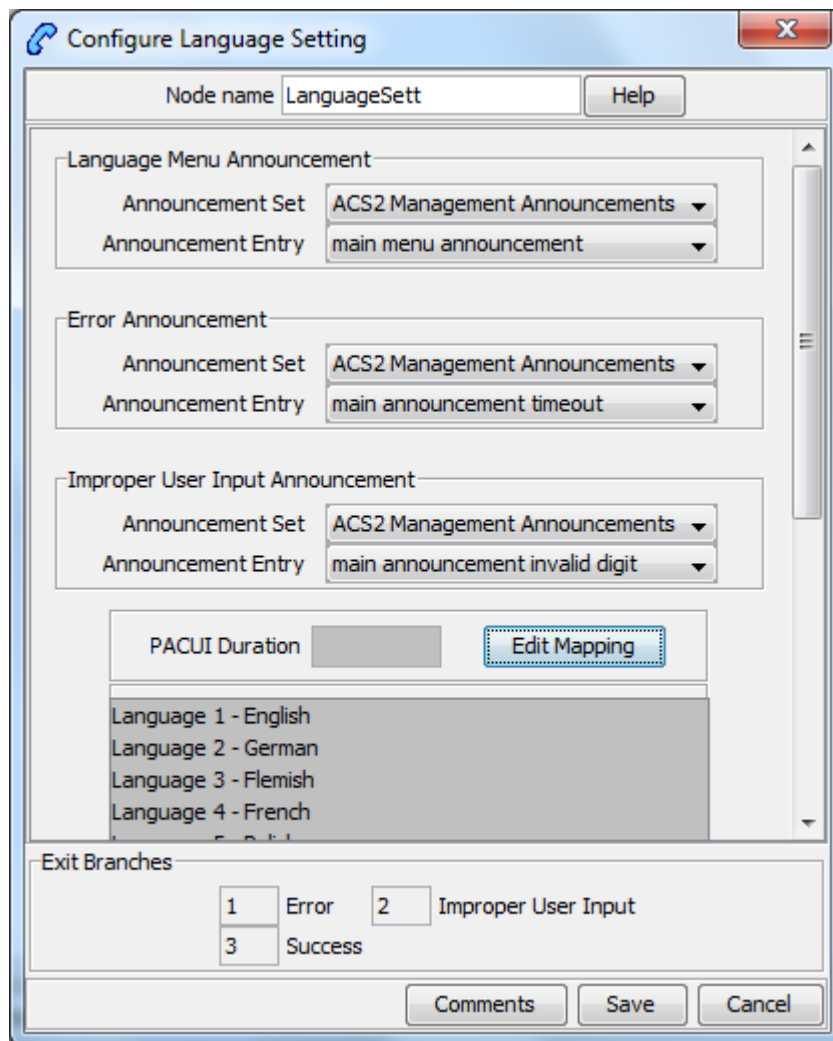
Configure Language Setting

Node name LanguageSett Help

Language Menu Announcement
Announcement Set ACS2 Management Announcements
Announcement Entry main menu announcement

Error Announcement
Announcement Set ACS2 Management Announcements
Announcement Entry main announcement timeout

Improper User Input Announcement
Announcement Set ACS2 Management Announcements
Announcement Entry main announcement invalid digit

PACUI Duration Edit Mapping

Language 1 - English
Language 2 - German
Language 3 - Flemish
Language 4 - French
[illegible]

Exit Branches
1 Error 2 Improper User Input
3 Success

Comments Save Cancel